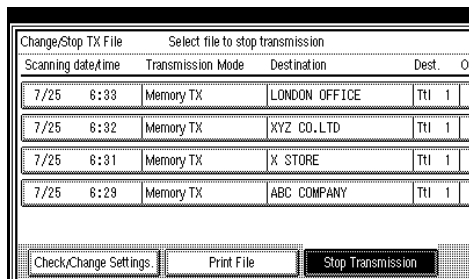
Change/Stop TX File Select file to stop transmission

| Scanning date/time | Transmission Mode | Destination | Dest. | O |
|---|---|---|---|---|
| 7/25 6:33 | Memory TX | LONDON OFFICE | Ttl 1 | |
| 7/25 6:32 | Memory TX | XYZ CO.LTD | Ttl 1 | |
| 7/25 6:31 | Memory TX | X STORE | Ttl 1 | |
| 7/25 6:29 | Memory TX | ABC COMPANY | Ttl 1 | |

Check/Change Settings. Print File Stop Transmission